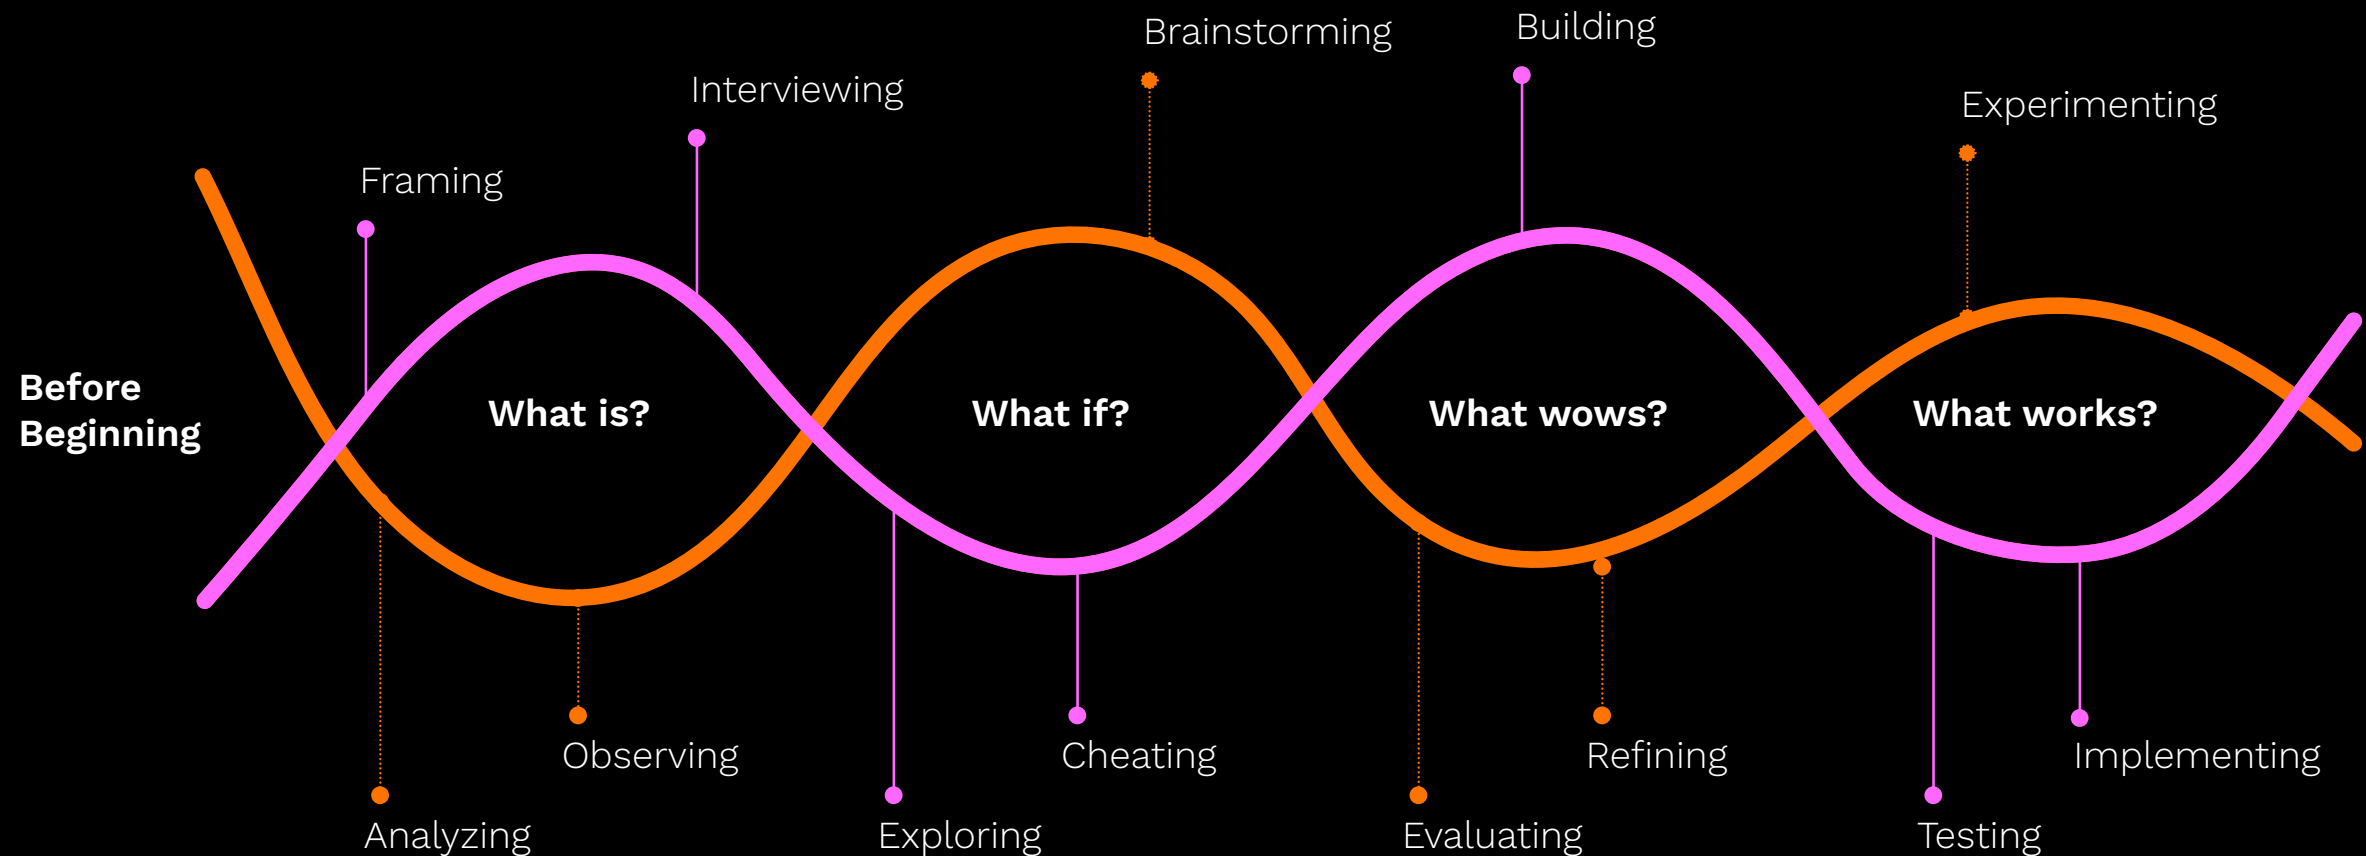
Brainstorming

Building

Interviewing

Experimenting

Framing

Before Beginning

What is?

What if?

What wows?

What works?

Observing

Cheating

Refining

Implementing

Analyzing

Exploring

Evaluating

Testing